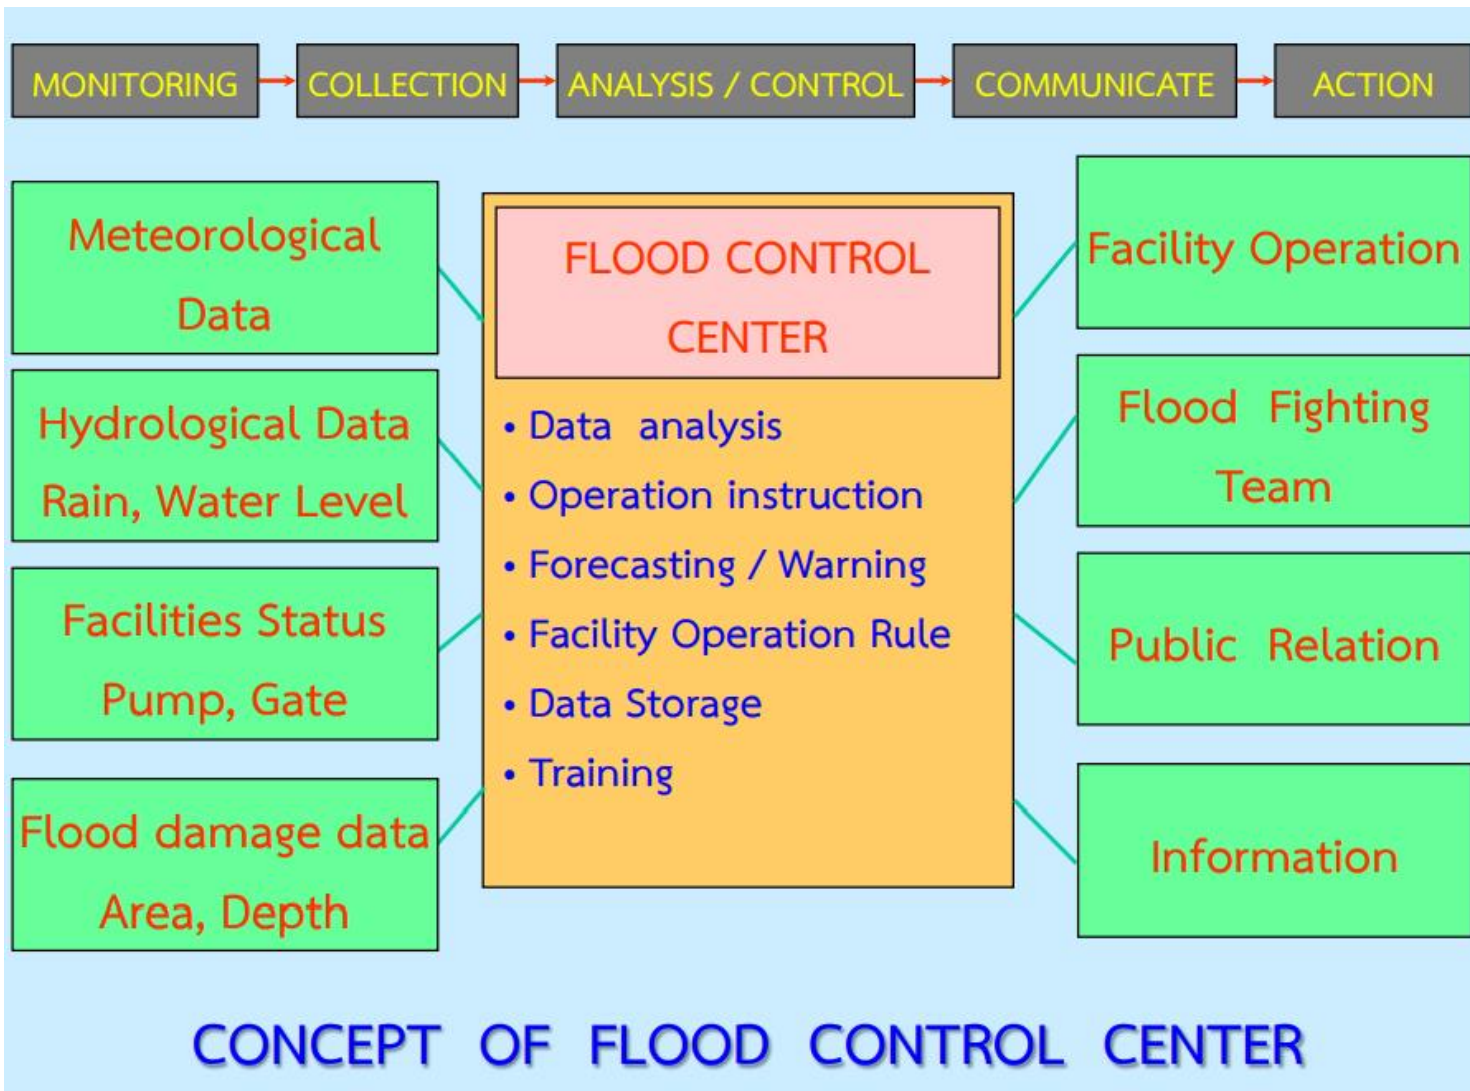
MONITORING → COLLECTION → ANALYSIS / CONTROL → COMMUNICATE → ACTION

Meteorological Data

Hydrological Data Rain, Water Level

Facilities Status Pump, Gate

Flood damage data Area, Depth

FLOOD CONTROL CENTER

• Data analysis
• Operation instruction
• Forecasting / Warning
• Facility Operation Rule
• Data Storage
• Training

Facility Operation

Flood Fighting Team

Public Relation

Information

CONCEPT OF FLOOD CONTROL CENTER